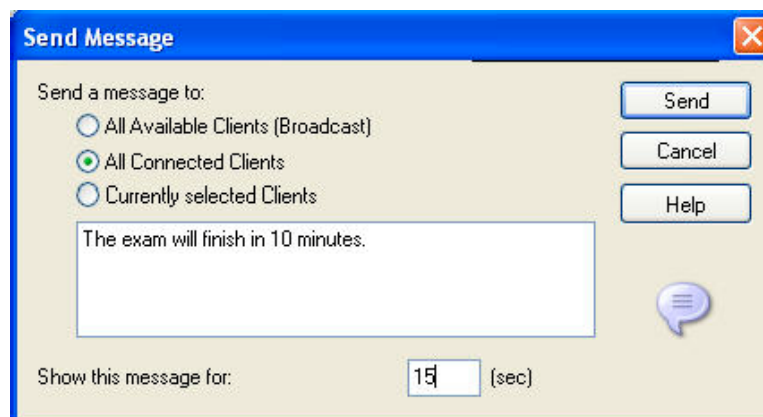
Send Message

Send a message to:

All Available Clients (Broadcast)

All Connected Clients

Currently selected Clients

The exam will finish in 10 minutes.

Show this message for: 15 (sec)

Send

Cancel

Help